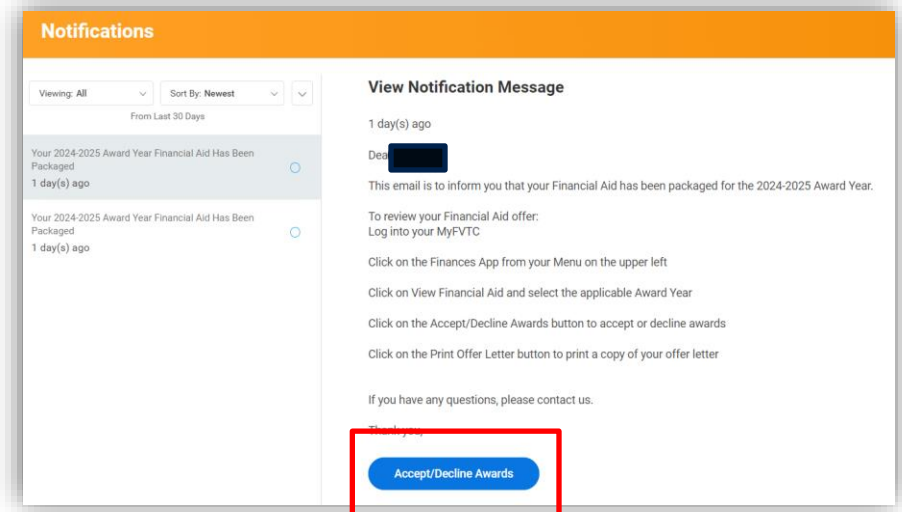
Notifications

Viewing: All

Sort By: Newest

From Last 30 Days

Your 2024-2025 Award Year Financial Aid Has Been Packaged
1 day(s) ago

Your 2024-2025 Award Year Financial Aid Has Been Packaged
1 day(s) ago

View Notification Message

1 day(s) ago

Dea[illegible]

This email is to inform you that your Financial Aid has been packaged for the 2024-2025 Award Year.

To review your Financial Aid offer:
Log into your MyFVTC

Click on the Finances App from your Menu on the upper left

Click on View Financial Aid and select the applicable Award Year

Click on the Accept/Decline Awards button to accept or decline awards

Click on the Print Offer Letter button to print a copy of your offer letter

If you have any questions, please contact us.

Thank you,

Accept/Decline Awards